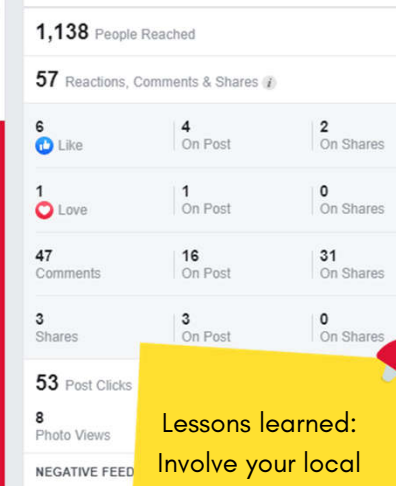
1,138 People Reached

57 Reactions, Comments & Shares

| | | |
|---|---|---|
| 6 Like | 4 On Post | 2 On Shares |
| 1 Love | 1 On Post | 0 On Shares |
| 47 Comments | 16 On Post | 31 On Shares |
| 3 Shares | 3 On Post | 0 On Shares |

53 Post Clicks

8 Photo Views

NEGATIVE FEED

Lessons learned: Involve your local